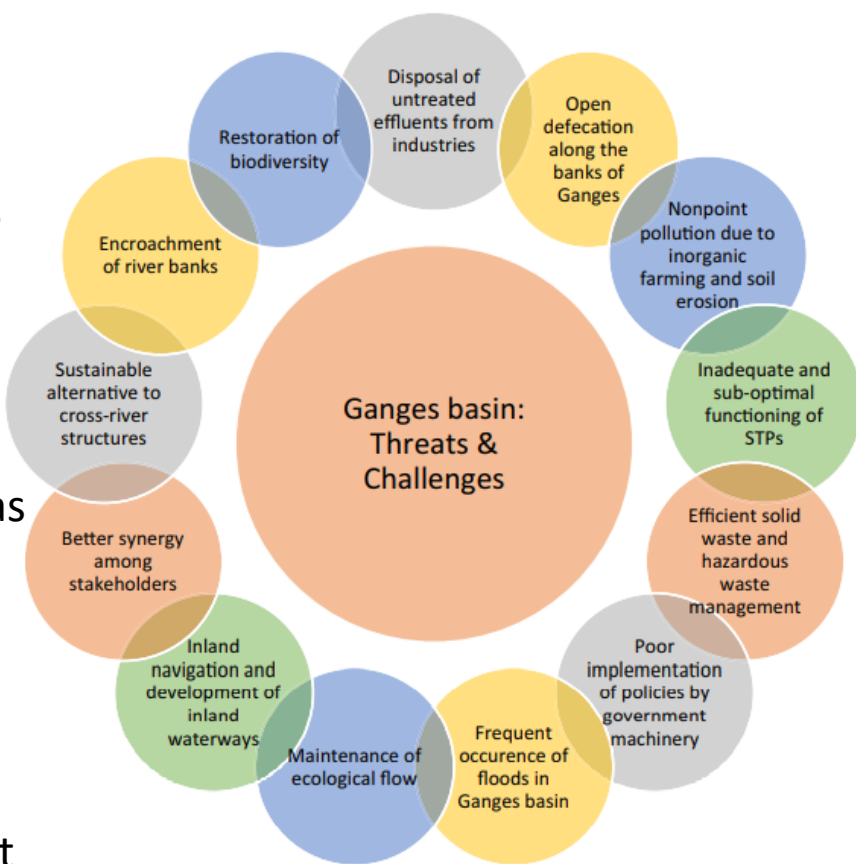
Ganges basin: Threats & Challenges

Disposal of untreated effluents from industries

Open defecation along the banks of Ganges

Nonpoint pollution due to inorganic farming and soil erosion

Inadequate and sub-optimal functioning of STPs

Efficient solid waste and hazardous waste management

Poor implementation of policies by government machinery

Frequent occurence of floods in Ganges basin

Maintenance of ecological flow

Inland navigation and development of inland waterways

Better synergy among stakeholders

Sustainable alternative to cross-river structures

Encroachment of river banks

Restoration of biodiversity

ns

t